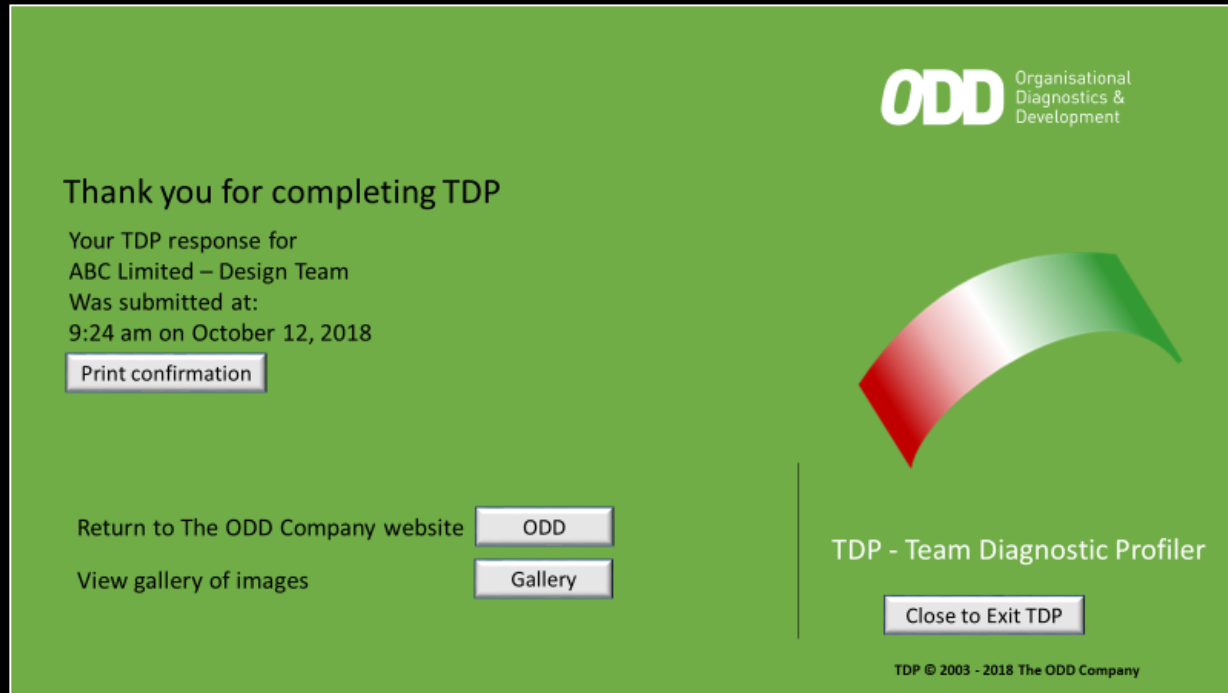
ODD Organisational Diagnostics & Development

Thank you for completing TDP

Your TDP response for
ABC Limited – Design Team
Was submitted at:
9:24 am on October 12, 2018

Print confirmation

Return to The ODD Company website ODD

View gallery of images Gallery

TDP - Team Diagnostic Profiler

Close to Exit TDP

TDP © 2003 - 2018 The ODD Company